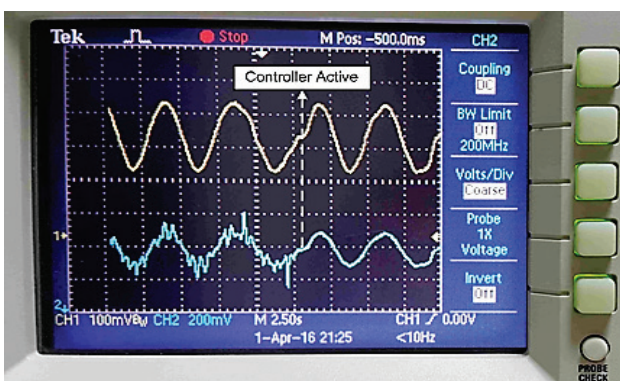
Tek Stop M Pos: -500.0ms CH2

Controller Active

Coupling
DC

BW Limit
Off
200MHz

Volts/Div
Coarse

Probe
1X
Voltage

Invert
Off

1

2

CH1 100mV$B_W$ CH2 200mV M 2.50s CH1 / 0.00V
1-Apr-16 21:25 <10Hz

PROBE CHECK